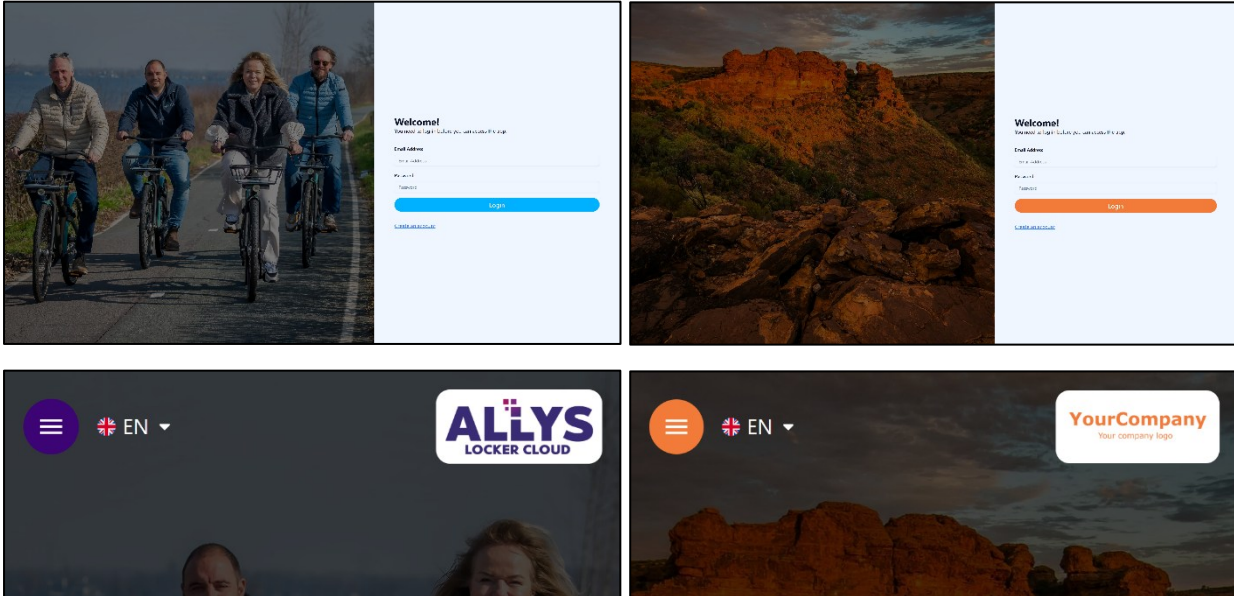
Welcome!
You need to login before you can access this app.

Email Address

Email Address

Password

Password

Login

Create an account

Welcome!
You need to login before you can access this app.

Email Address

Email Address

Password

Password

Login

Create an account

EN

ALLYS
LOCKER CLOUD

EN

YourCompany
Your company logo